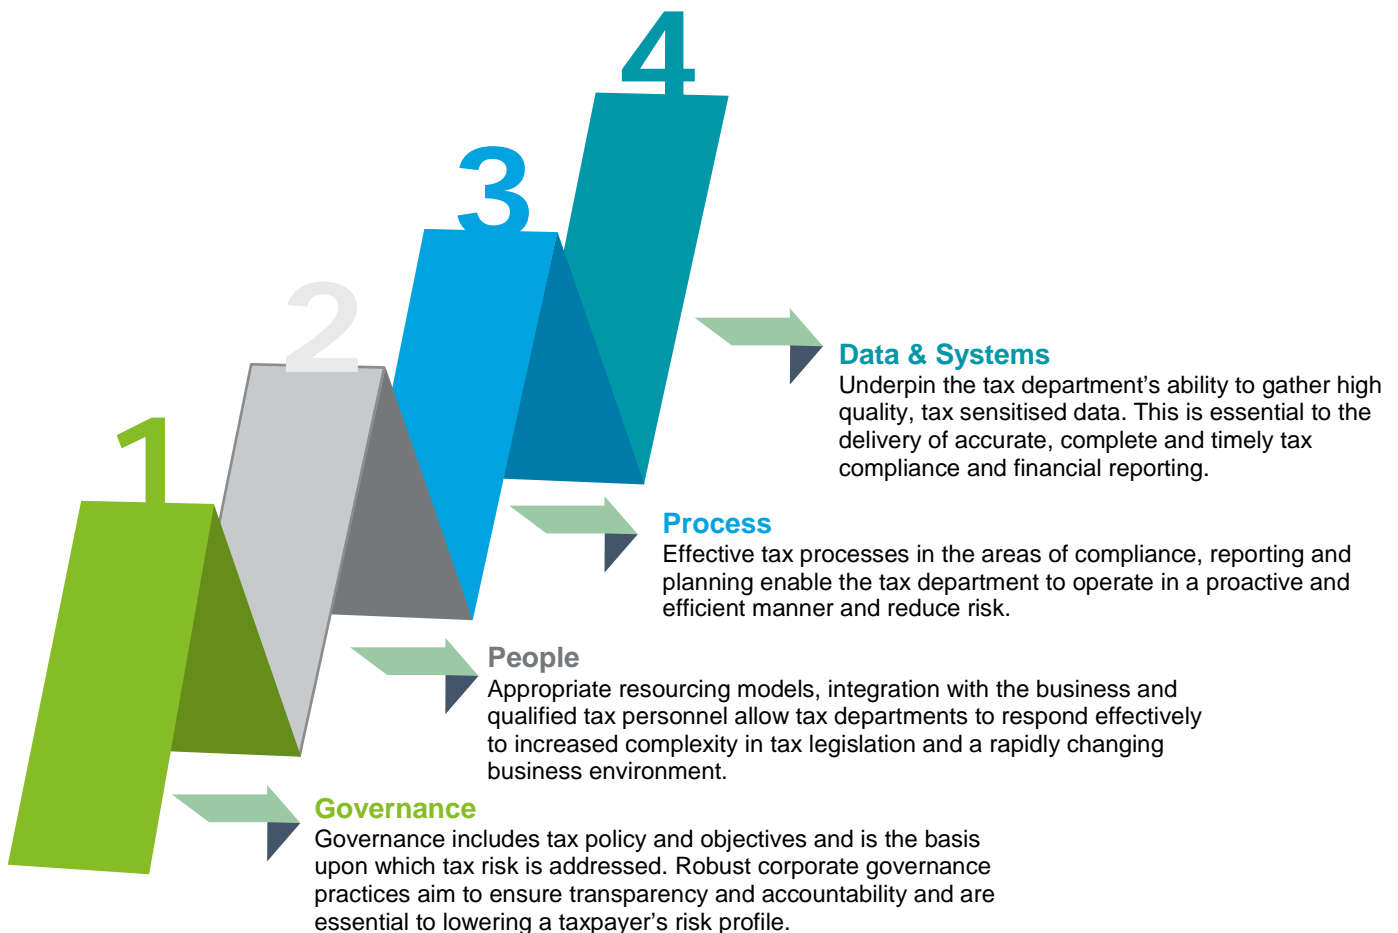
4

3

2

1

Data & Systems
Underpin the tax department’s ability to gather high quality, tax sensitised data. This is essential to the delivery of accurate, complete and timely tax compliance and financial reporting.

Process
Effective tax processes in the areas of compliance, reporting and planning enable the tax department to operate in a proactive and efficient manner and reduce risk.

People
Appropriate resourcing models, integration with the business and qualified tax personnel allow tax departments to respond effectively to increased complexity in tax legislation and a rapidly changing business environment.

Governance
Governance includes tax policy and objectives and is the basis upon which tax risk is addressed. Robust corporate governance practices aim to ensure transparency and accountability and are essential to lowering a taxpayer’s risk profile.